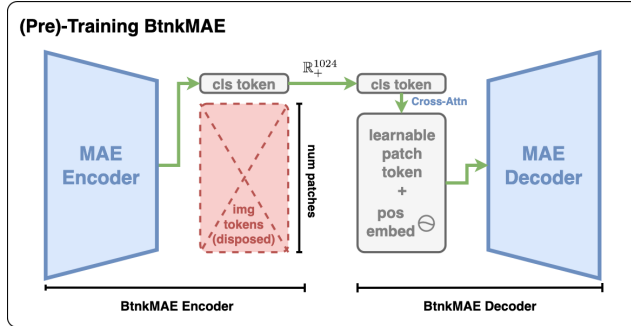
(Pre)-Training BtnkMAE

MAE Encoder

cls token

$\mathbb{R}_+^{1024}$

img tokens (disposed)

num patches

cls token

Cross-Attn

learnable patch token + pos embed ⊘

MAE Decoder

BtnkMAE Encoder

BtnkMAE Decoder